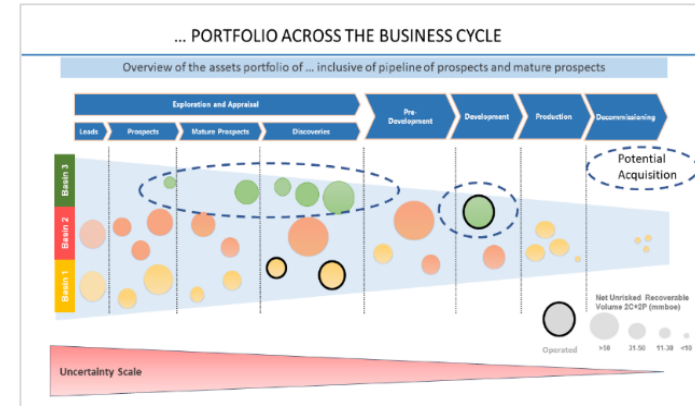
… PORTFOLIO ACROSS THE BUSINESS CYCLE

Overview of the assets portfolio of … inclusive of pipeline of prospects and mature prospects

Exploration and Appraisal

Leads

Prospects

Mature Prospects

Discoveries

Pre-Development

Development

Production

Decommissioning

Potential Acquisition

Basin 3

Basin 2

Basin 1

Operated

Net Unrisked Recoverable Volume 2C+2P (mmboe)

>50

31-50

11-30

<10

Uncertainty Scale